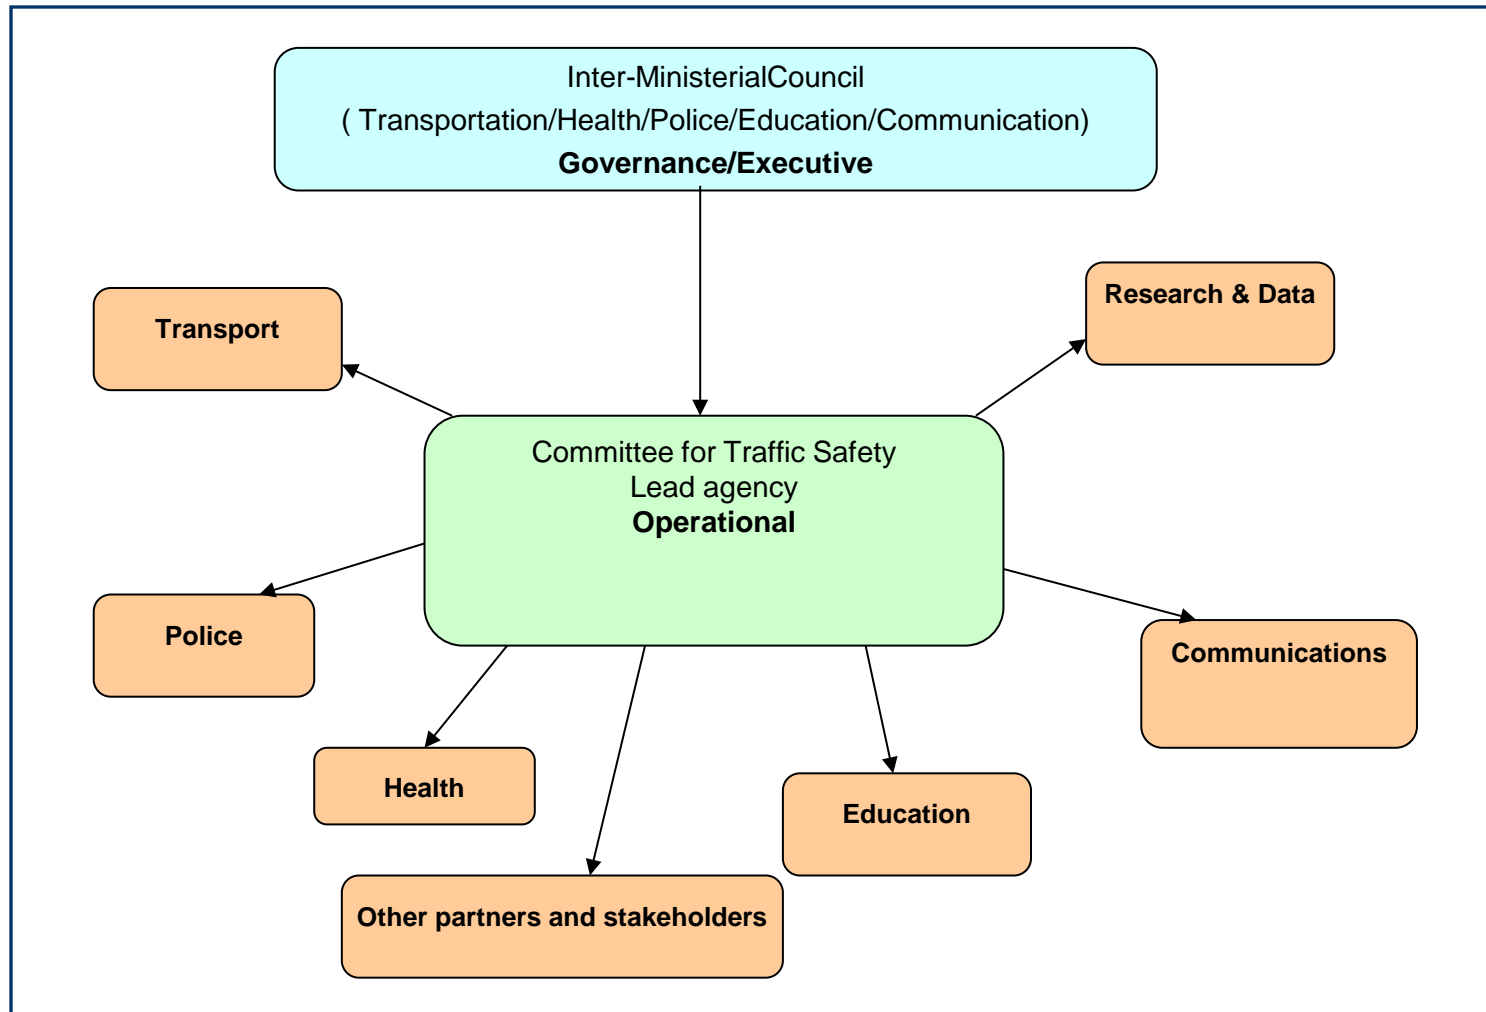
Inter-MinisterialCouncil
( Transportation/Health/Police/Education/Communication)
Governance/Executive

Transport

Research & Data

Committee for Traffic Safety
Lead agency
Operational

Police

Communications

Health

Education

Other partners and stakeholders